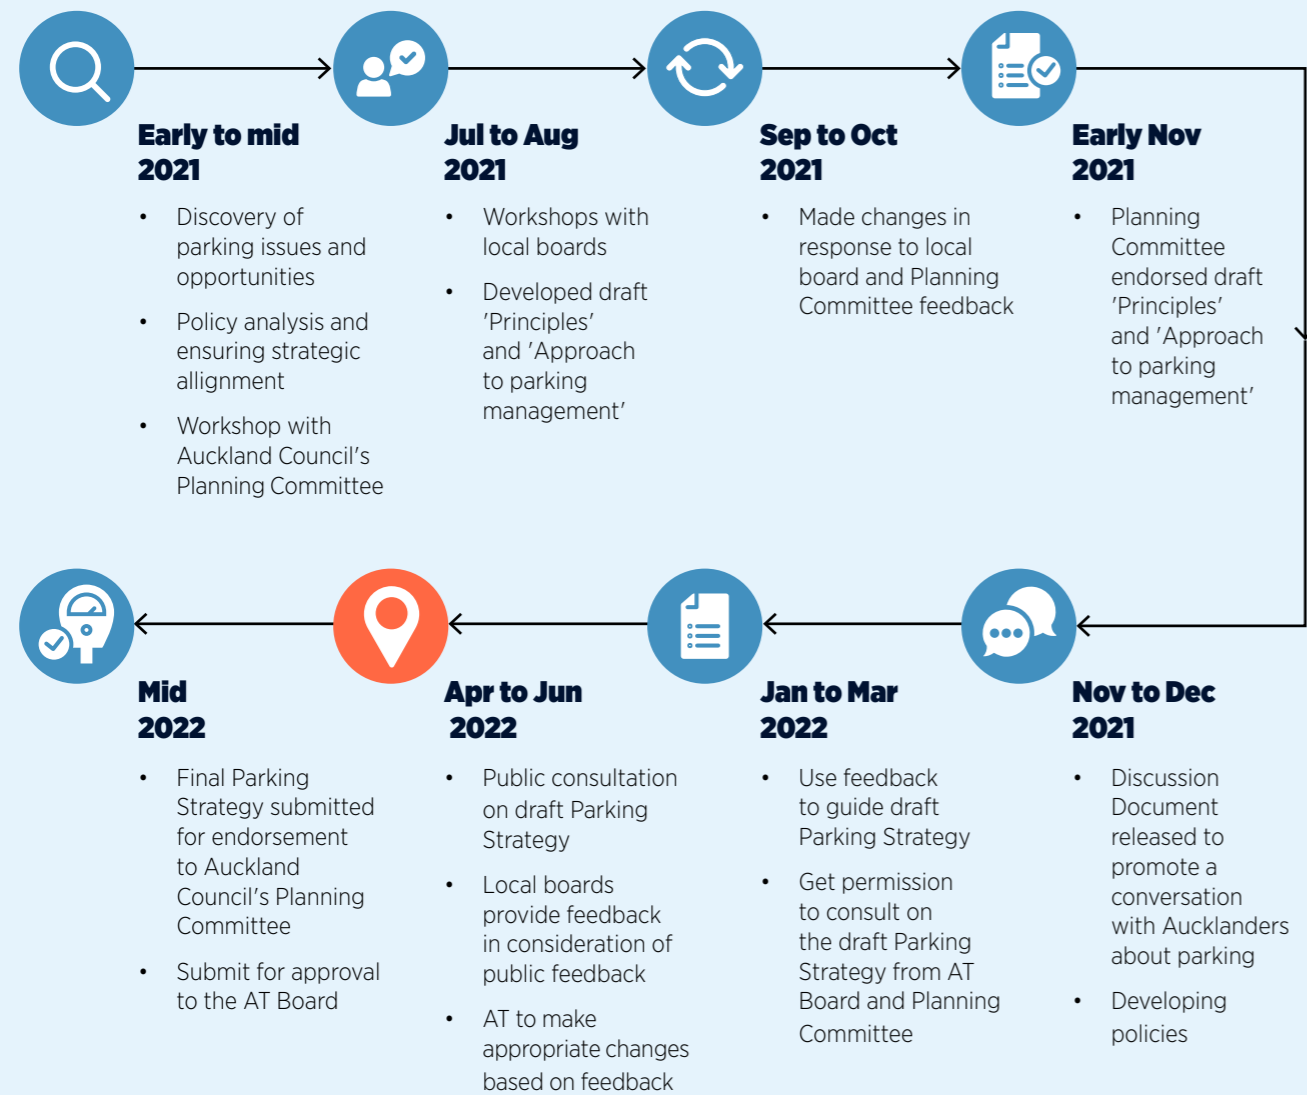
Early to mid 2021

• Discovery of parking issues and opportunities
• Policy analysis and ensuring strategic allignment
• Workshop with Auckland Council's Planning Committee

Jul to Aug 2021

• Workshops with local boards
• Developed draft 'Principles' and 'Approach to parking management'

Sep to Oct 2021

• Made changes in response to local board and Planning Committee feedback

Early Nov 2021

• Planning Committee endorsed draft 'Principles' and 'Approach to parking management'

Nov to Dec 2021

• Discussion Document released to promote a conversation with Aucklanders about parking
• Developing policies

Jan to Mar 2022

• Use feedback to guide draft Parking Strategy
• Get permission to consult on the draft Parking Strategy from AT Board and Planning Committee

Apr to Jun 2022

• Public consultation on draft Parking Strategy
• Local boards provide feedback in consideration of public feedback
• AT to make appropriate changes based on feedback

Mid 2022

• Final Parking Strategy submitted for endorsement to Auckland Council's Planning Committee
• Submit for approval to the AT Board